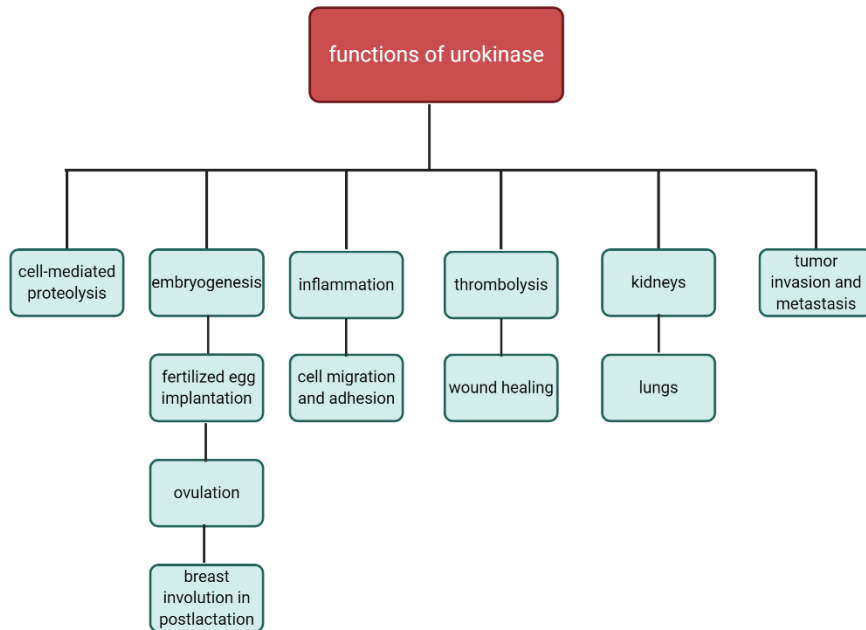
functions of urokinase

cell-mediated proteolysis

embryogenesis

fertilized egg implantation

ovulation

breast involution in postlactation

inflammation

cell migration and adhesion

thrombolysis

wound healing

kidneys

lungs

tumor invasion and metastasis